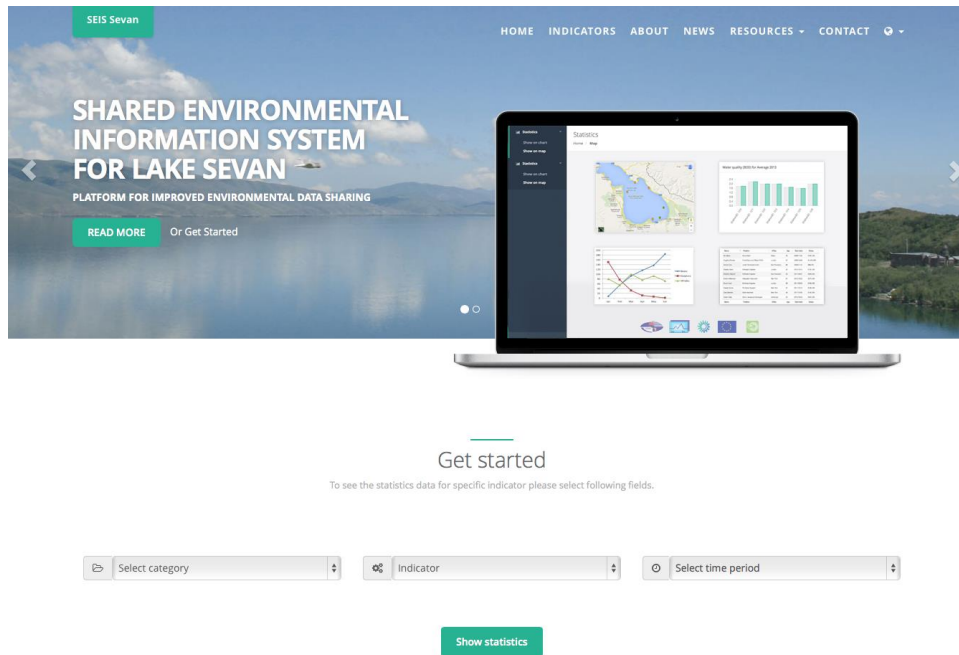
SEIS Sevan

HOME INDICATORS ABOUT NEWS RESOURCES CONTACT

SHARED ENVIRONMENTAL INFORMATION SYSTEM FOR LAKE SEVAN

PLATFORM FOR IMPROVED ENVIRONMENTAL DATA SHARING

READ MORE Or Get Started

Statistics

Statistics

Show on chart

Show on map

Statistics

Show on chart

Show on map

Home / Map

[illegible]

Get started

To see the statistics data for specific indicator please select following fields.

Select category

Indicator

Select time period

Show statistics